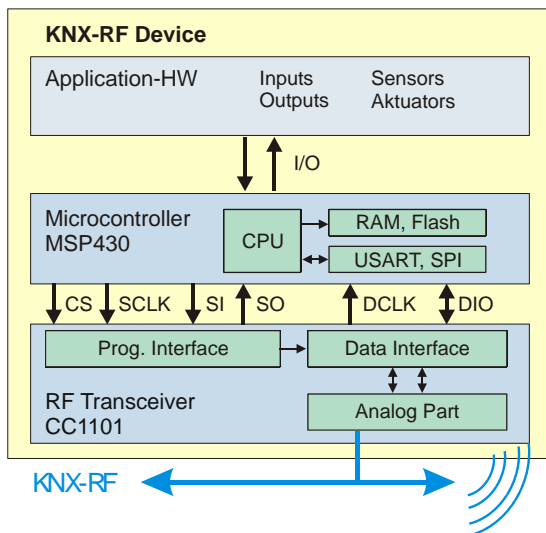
KNX-RF Device

Application-HW

Inputs
Outputs

Sensors
Aktuators

I/O

Microcontroller
MSP430

CPU

RAM, Flash

USART, SPI

CS SCLK SI SO DCLK DIO

Prog. Interface

Data Interface

RF Transceiver
CC1101

Analog Part

KNX-RF